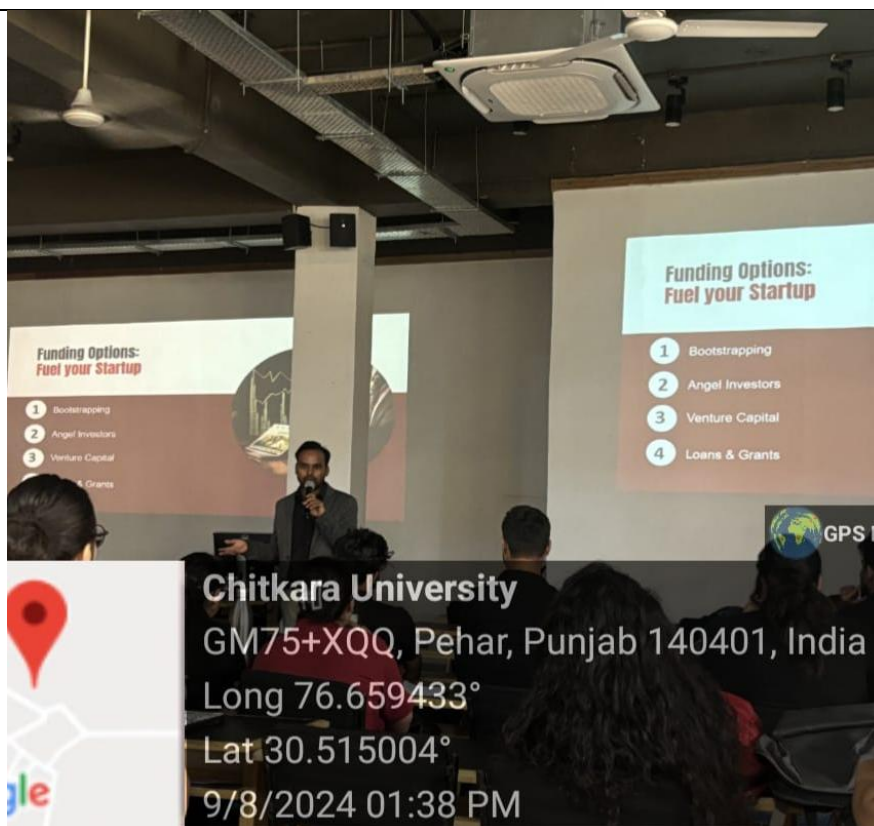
Funding Options:
Fuel your Startup

1 Bootstrapping
2 Angel Investors
3 Venture Capital
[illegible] & Grants

Funding Options:
Fuel your Startup

1 Bootstrapping
2 Angel Investors
3 Venture Capital
4 Loans & Grants

GPS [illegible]

Chitkara University
GM75+XQQ, Pehar, Punjab 140401, India
Long 76.659433°
Lat 30.515004°
9/8/2024 01:38 PM

gle